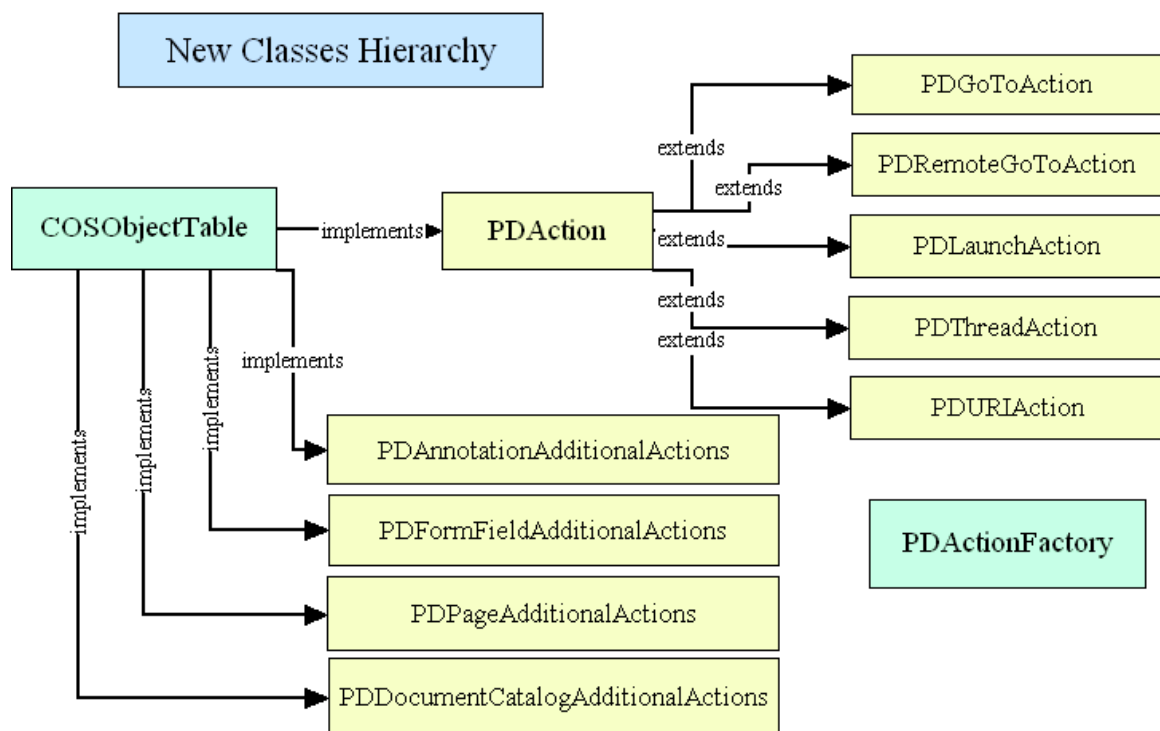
New Classes Hierarchy

COSObjectTable

implements

PDAction

extends

PDGoToAction

extends

PDRemoteGoToAction

extends

PDLaunchAction

extends

PDThreadAction

extends

PDURIAction

implements

implements

implements

implements

PDAnnotationAdditionalActions

PDFormFieldAdditionalActions

PDPageAdditionalActions

PDDocumentCatalogAdditionalActions

PDActionFactory